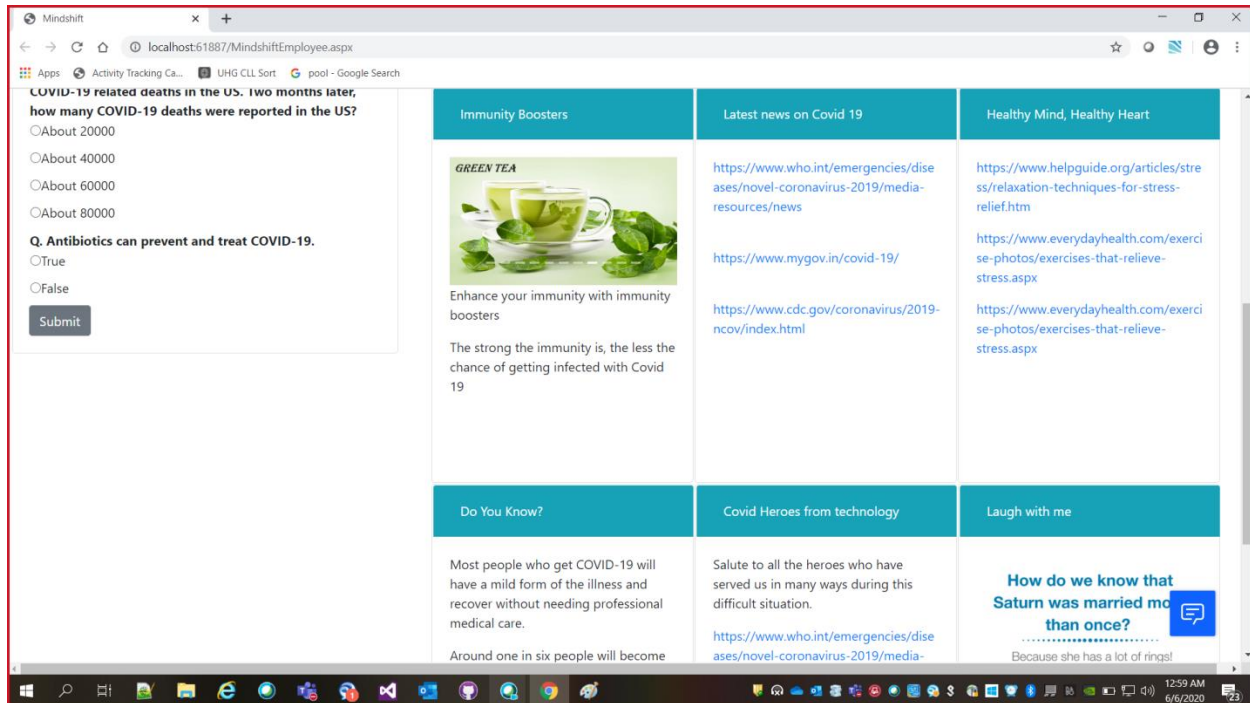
Mindshift
localhost:61887/MindshiftEmployee.aspx
Apps Activity Tracking Ca... UHG CLL Sort pool - Google Search

COVID-19 related deaths in the US. Two months later, how many COVID-19 deaths were reported in the US?
About 20000
About 40000
About 60000
About 80000
Q. Antibiotics can prevent and treat COVID-19.
True
False
Submit

Immunity Boosters

GREEN TEA

Enhance your immunity with immunity boosters

The strong the immunity is, the less the chance of getting infected with Covid 19

Latest news on Covid 19

https://www.who.int/emergencies/diseases/novel-coronavirus-2019/media-resources/news

https://www.mygov.in/covid-19/

https://www.cdc.gov/coronavirus/2019-ncov/index.html

Healthy Mind, Healthy Heart

https://www.helpguide.org/articles/stress/relaxation-techniques-for-stress-relief.htm

https://www.everydayhealth.com/exercise-photos/exercises-that-relieve-stress.aspx

https://www.everydayhealth.com/exercise-photos/exercises-that-relieve-stress.aspx

Do You Know?

Most people who get COVID-19 will have a mild form of the illness and recover without needing professional medical care.

Around one in six people will become

Covid Heroes from technology

Salute to all the heroes who have served us in many ways during this difficult situation.

https://www.who.int/emergencies/diseases/novel-coronavirus-2019/media-

Laugh with me

How do we know that Saturn was married mo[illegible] than once?

Because she has a lot of rings!

12:59 AM
6/6/2020
23